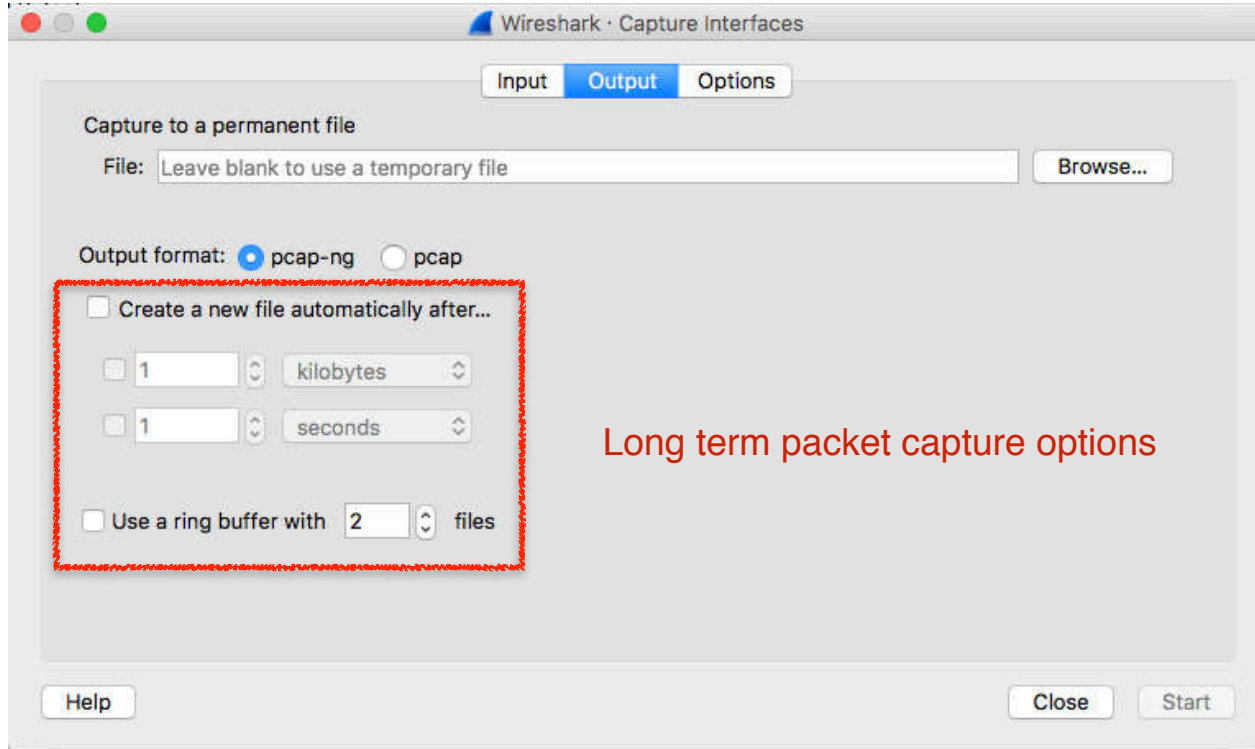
Wireshark · Capture Interfaces

Input Output Options

Capture to a permanent file

File: Leave blank to use a temporary file Browse...

Output format: pcap-ng pcap

Create a new file automatically after...

1 kilobytes

1 seconds

Use a ring buffer with 2 files

Long term packet capture options

Help

Close Start